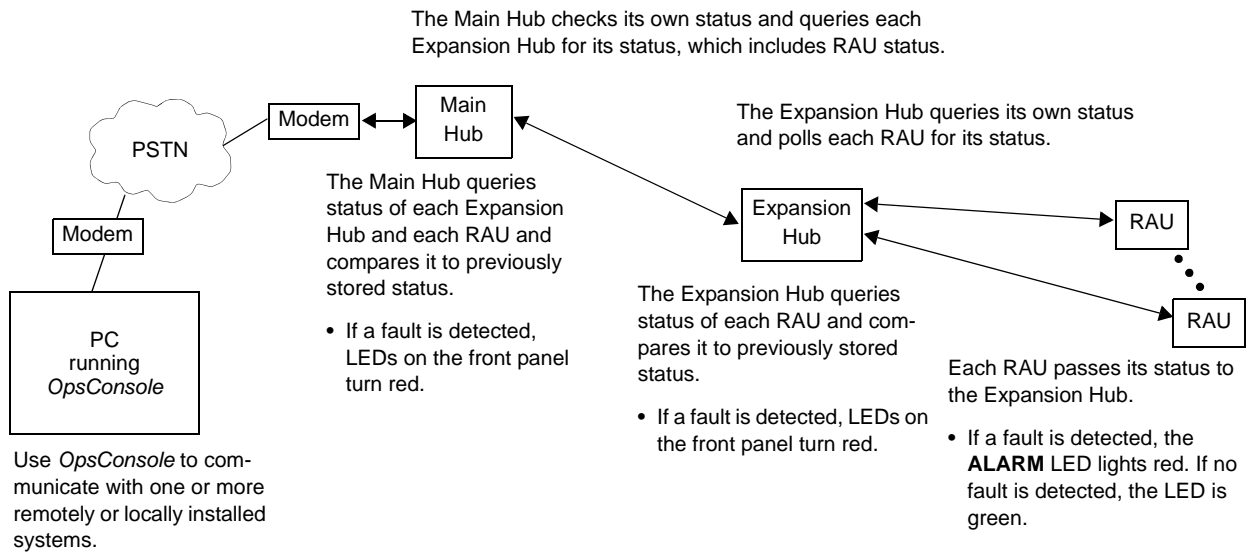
The Main Hub checks its own status and queries each Expansion Hub for its status, which includes RAU status.

PSTN

Modem

Main Hub

The Expansion Hub queries its own status and polls each RAU for its status.

Modem

The Main Hub queries status of each Expansion Hub and each RAU and compares it to previously stored status.

• If a fault is detected, LEDs on the front panel turn red.

Expansion Hub

RAU

RAU

PC running *OpsConsole*

The Expansion Hub queries status of each RAU and compares it to previously stored status.

• If a fault is detected, LEDs on the front panel turn red.

Each RAU passes its status to the Expansion Hub.

• If a fault is detected, the **ALARM** LED lights red. If no fault is detected, the LED is green.

Use *OpsConsole* to communicate with one or more remotely or locally installed systems.